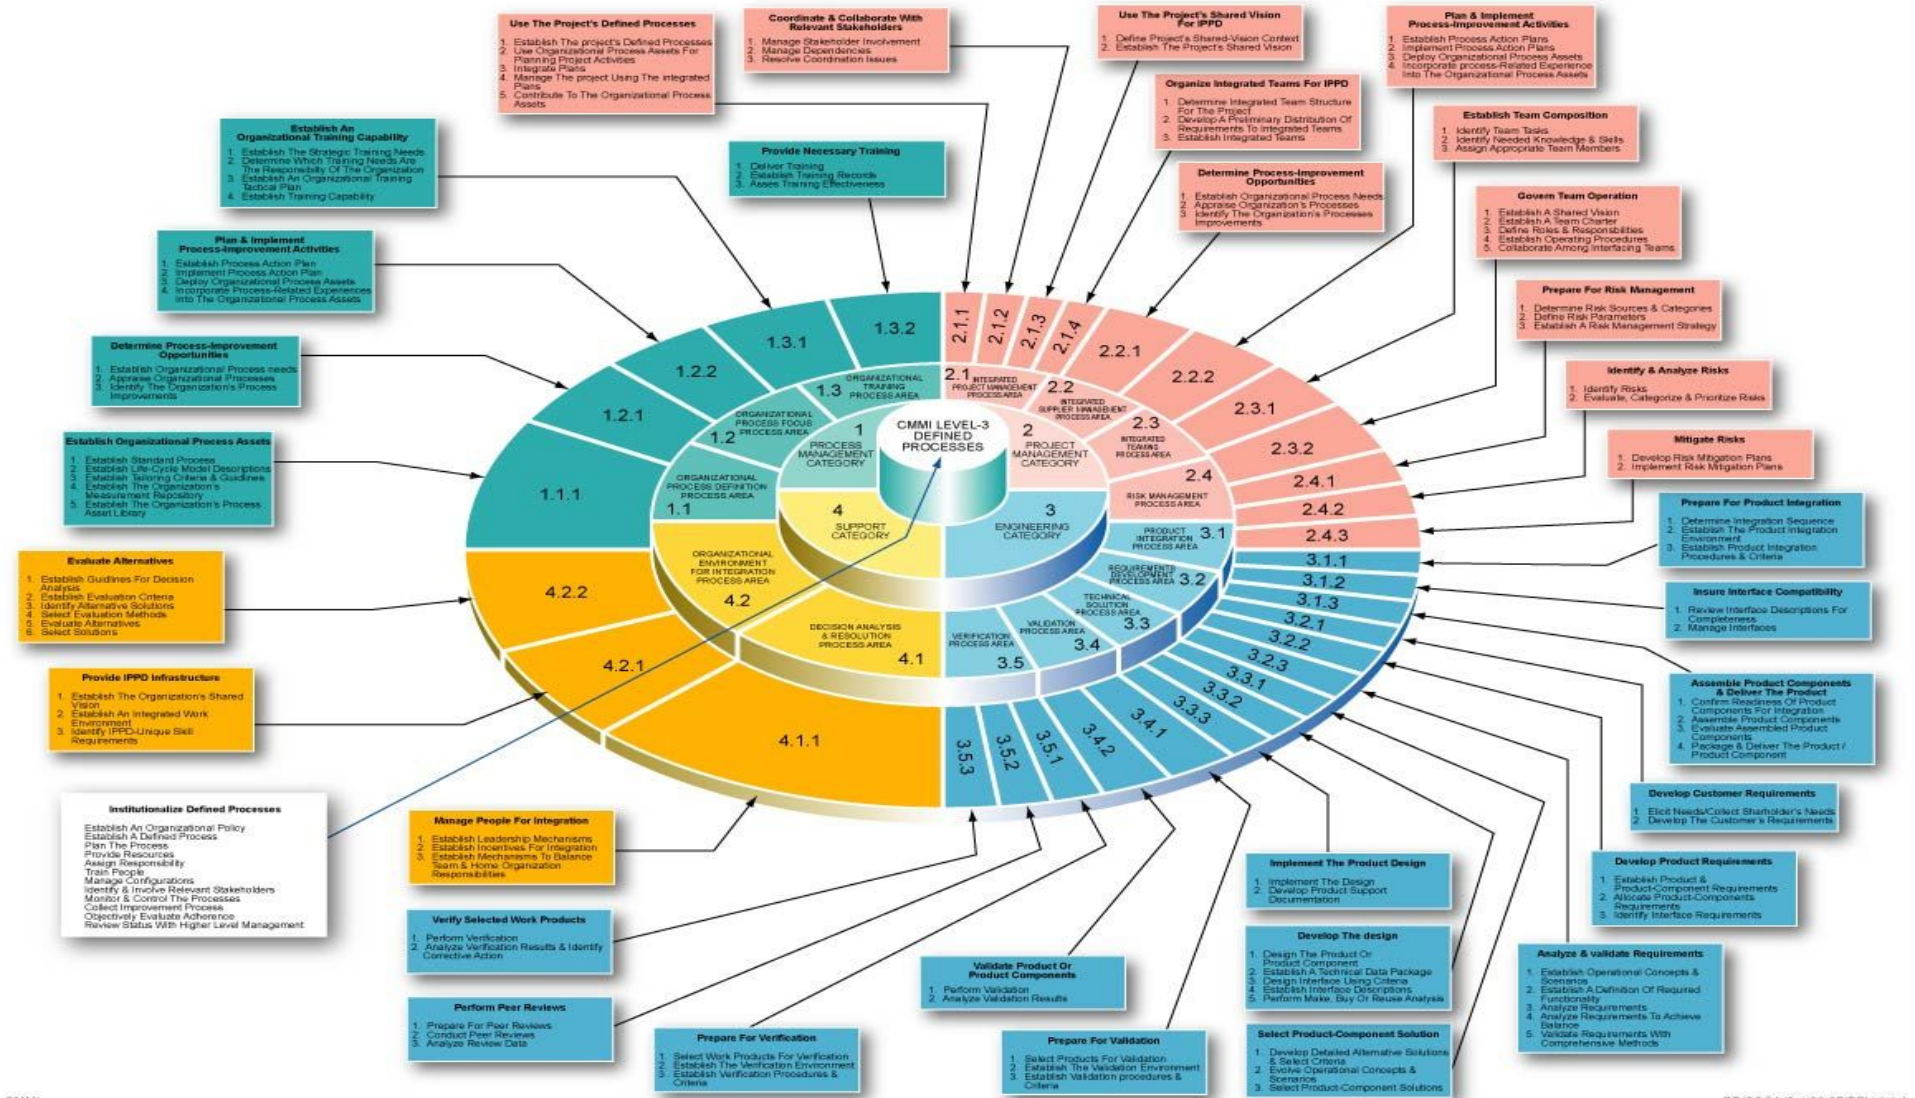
Use The Project's Defined Processes
1. Establish The project's Defined Processes
2. Use Organizational Process Assets For Planning Project Activities
3. Integrate Plans
4. Manage The project Using The integrated Plans
5. Contribute To The Organizational Process Assets

Coordinate & Collaborate With Relevant Stakeholders
1. Manage Stakeholder Involvement
2. Manage Dependencies
3. Resolve Coordination Issues

Use The Project's Shared Vision For IPPD
1. Define Project's Shared-Vision Context
2. Establish The Project's Shared Vision

Plan & Implement Process-Improvement Activities
1. Establish Process Action Plans
2. Implement Process Action Plans
3. Deploy Organizational Process Assets
4. Incorporate process-Related Experience Into The Organizational Process Assets

Organize Integrated Teams For IPPD
1. Determine Integrated Team Structure For The Project
2. Develop A Preliminary Distribution Of Requirements To Integrated Teams
3. Establish Integrated Teams

Establish Team Composition
1. Identify Team Tasks
2. Identify Needed Knowledge & Skills
3. Assign Appropriate Team Members

Establish An Organizational Training Capability
1. Establish The Strategic Training Needs
2. Determine Which Training Needs Are The Responsibility Of The Organization
3. Establish An Organizational Training Tactical Plan
4. Establish Training Capability

Provide Necessary Training
1. Deliver Training
2. Establish Training Records
3. Asses Training Effectiveness

Determine Process-Improvement Opportunities
1. Establish Organizational Process Needs
2. Appraise Organization's Processes
3. Identify The Organization's Processes Improvements

Govern Team Operation
1. Establish A Shared Vision
2. Establish A Team Charter
3. Define Roles & Responsibilities
4. Establish Operating Procedures
5. Collaborate Among Interfacing Teams

Plan & Implement Process-Improvement Activities
1. Establish Process Action Plan
2. Implement Process Action Plan
3. Deploy Organizational Process Assets
4. Incorporate Process-Related Experiences Into The Organizational Process Assets

Prepare For Risk Management
1. Determine Risk Sources & Categories
2. Define Risk Parameters
3. Establish A Risk Management Strategy

Determine Process-Improvement Opportunities
1. Establish Organizational Process needs
2. Appraise Organizational Processes
3. Identify The Organization's Process Improvements

Identify & Analyze Risks
1. Identify Risks
2. Evaluate, Categorize & Prioritize Risks

Mitigate Risks
1. Develop Risk Mitigation Plans
2. Implement Risk Mitigation Plans

Establish Organizational Process Assets
1. Establish Standard Process
2. Establish Life-Cycle Model Descriptions
3. Establish Tailoring Criteria & Guidlines
4. Establish The Organization's Measurement Repository
5. Establish The Organization's Process Asset Library

Prepare For Product Integration
1. Determine Integration Sequence
2. Establish The Product Integration Environment
3. Establish Product Integration Procedures & Criteria

Evaluate Alternatives
1. Establish Guidlines For Decision Analysis
2. Establish Evaluation Criteria
3. Identify Alternative Solutions
4. Select Evaluation Methods
5. Evaluate Alternatives
6. Select Solutions

Insure Interface Compatibility
1. Review Interface Descriptions For Completeness
2. Manage Interfaces

Provide IPPD Infrastructure
1. Establish The Organization's Shared Vision
2. Establish An Integrated Work Environment
3. Identify IPPD-Unique Skill Requirements

Assemble Product Components & Deliver The Product
1. Confirm Readiness Of Product Components For Integration
2. Assemble Product Components
3. Evaluate Assembled Product Components
4. Package & Deliver The Product / Product Component

1.3.1 1.3.2 1.2.2 1.2.1 1.1.1 2.1.1 2.1.2 2.1.3 2.1.4 2.2.1 2.2.2 2.3.1 2.3.2 2.4.1 2.4.2 2.4.3 3.1.1 3.1.2 3.1.3 3.2.1 3.2.2 3.2.3 3.3.1 3.3.2 3.3.3 3.4.1 3.4.2 3.5.1 3.5.2 3.5.3 4.2.2 4.2.1 4.1.1

1.3 ORGANIZATIONAL TRAINING PROCESS AREA
1.2 ORGANIZATIONAL PROCESS FOCUS PROCESS AREA
1.1 ORGANIZATIONAL PROCESS DEFINITION PROCESS AREA
1 PROCESS MANAGEMENT CATEGORY
CMMI LEVEL-3 DEFINED PROCESSES
2 PROJECT MANAGEMENT CATEGORY
2.1 INTEGRATED PROJECT MANAGEMENT PROCESS AREA
2.2 INTEGRATED SUPPLIER MANAGEMENT PROCESS AREA
2.3 INTEGRATED TEAMING PROCESS AREA
2.4 RISK MANAGEMENT PROCESS AREA
3 ENGINEERING CATEGORY
3.1 PRODUCT INTEGRATION PROCESS AREA
3.2 REQUIREMENTS DEVELOPMENT PROCESS AREA
3.3 TECHNICAL SOLUTION PROCESS AREA
3.4 VALIDATION PROCESS AREA
3.5 VERIFICATION PROCESS AREA
4 SUPPORT CATEGORY
4.2 ORGANIZATIONAL ENVIRONMENT FOR INTEGRATION PROCESS AREA
4.1 DECISION ANALYSIS & RESOLUTION PROCESS AREA

Institutionalize Defined Processes
Establish An Organizational Policy
Establish A Defined Process
Plan The Process
Provide Resources
Assign Responsibility
Train People
Manage Configurations
Identify & Involve Relevant Stakeholders
Monitor & Control The Processes
Collect Improvement Process
Objectively Evaluate Adherence
Review Status With Higher Level Management

Manage People For Integration
1. Establish Leadership Mechanisms
2. Establish Incentives For Integration
3. Establish Mechanisms To Balance Team & Home Organization Responsibilities

Develop Customer Requirements
1. Elicit Needs/Collect Shareholder's Needs
2. Develop The Customer's Requirements

Implement The Product Design
1. Implement The Design
2. Develop Product Support Documentation

Develop Product Requirements
1. Establish Product & Product-Component Requirements
2. Allocate Product-Components Requirements
3. Identify Interface Requirements

Verify Selected Work Products
1. Perform Verification
2. Analyze Verification Results & Identify Corrective Action

Develop The design
1. Design The Product Or Product Component
2. Establish A Technical Data Package
3. Design Interface Using Criteria
4. Establish Interface Descriptions
5. Perform Make, Buy Or Reuse Analysis

Validate Product Or Product Components
1. Perform Validation
2. Analyze Validation Results

Analyze & validate Requirements
1. Establish Operational Concepts & Scenarios
2. Establish A Definition Of Required Functionality
3. Analyze Requirements
4. Analyze Requirements To Achieve Balance
5. Validate Requirements With Comprehensive Methods

Perform Peer Reviews
1. Prepare For Peer Reviews
2. Conduct Peer Reviews
3. Analyze Review Data

Prepare For Verification
1. Select Work Products For Verification
2. Establish The Verification Environment
3. Establish Verification Procedures & Criteria

Prepare For Validation
1. Select Products For Validation
2. Establish The Validation Environment
3. Establish Validation procedures & Criteria

Select Product-Component Solution
1. Develop Detailed Alternative Solutions & Select Criteria
2. Evolve Operational Concepts & Scenarios
3. Select Product-Component Solutions